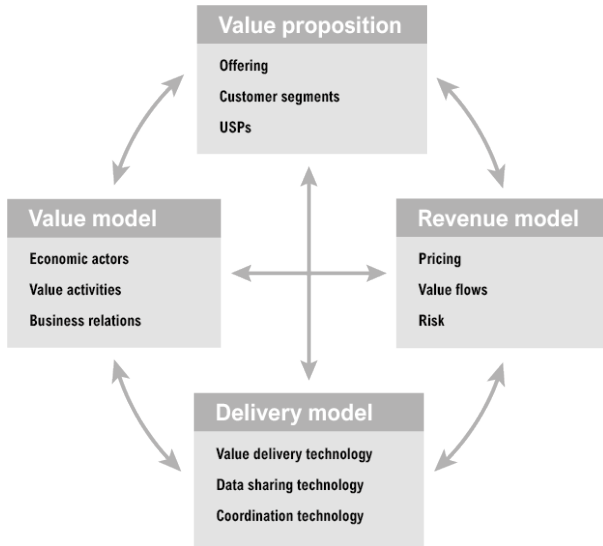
Value proposition

Offering
Customer segments
USPs

Value model

Economic actors
Value activities
Business relations

Revenue model

Pricing
Value flows
Risk

Delivery model

Value delivery technology
Data sharing technology
Coordination technology